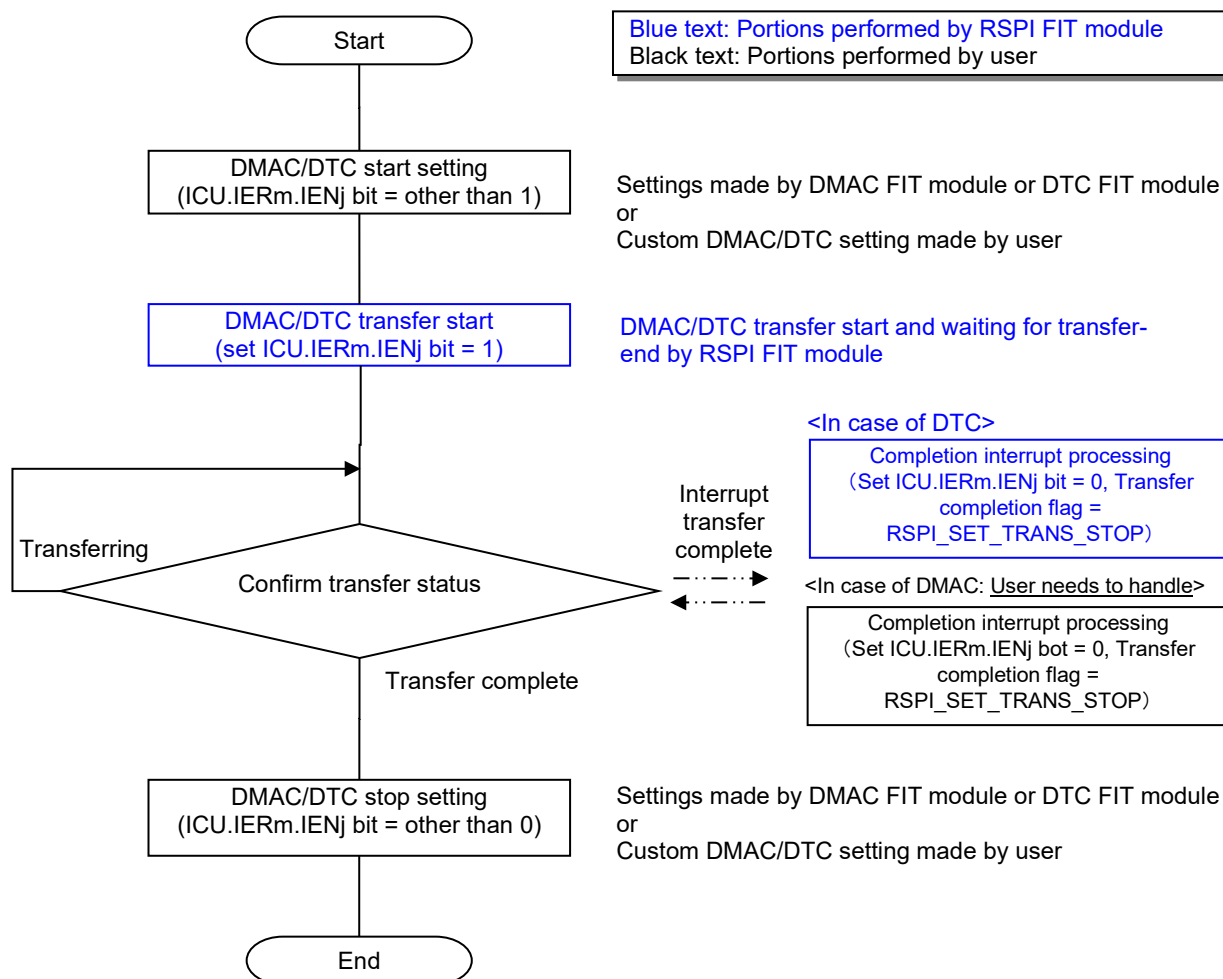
Start

Blue text: Portions performed by RSPI FIT module
Black text: Portions performed by user

DMAC/DTC start setting (ICU.IERm.IENj bit = other than 1)

Settings made by DMAC FIT module or DTC FIT module
or
Custom DMAC/DTC setting made by user

DMAC/DTC transfer start (set ICU.IERm.IENj bit = 1)

DMAC/DTC transfer start and waiting for transfer-end by RSPI FIT module

<In case of DTC>

Completion interrupt processing (Set ICU.IERm.IENj bit = 0, Transfer completion flag = RSPI_SET_TRANS_STOP)

Interrupt transfer complete

Transferring

Confirm transfer status

<In case of DMAC: User needs to handle>

Completion interrupt processing (Set ICU.IERm.IENj bot = 0, Transfer completion flag = RSPI_SET_TRANS_STOP)

Transfer complete

DMAC/DTC stop setting (ICU.IERm.IENj bit = other than 0)

Settings made by DMAC FIT module or DTC FIT module
or
Custom DMAC/DTC setting made by user

End